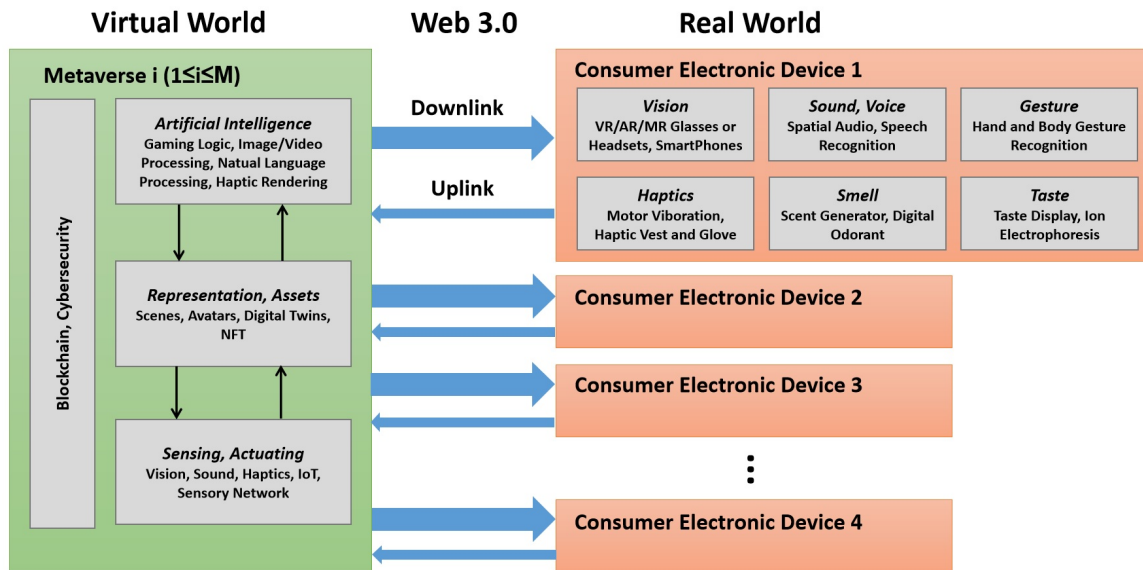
Virtual World

Web 3.0

Real World

Metaverse i (1≤i≤M)

Blockchain, Cybersecurity

Artificial Intelligence
Gaming Logic, Image/Video Processing, Natual Language Processing, Haptic Rendering

Representation, Assets
Scenes, Avatars, Digital Twins, NFT

Sensing, Actuating
Vision, Sound, Haptics, IoT, Sensory Network

Downlink

Uplink

Consumer Electronic Device 1

Vision
VR/AR/MR Glasses or Headsets, SmartPhones

Sound, Voice
Spatial Audio, Speech Recognition

Gesture
Hand and Body Gesture Recognition

Haptics
Motor Viberation, Haptic Vest and Glove

Smell
Scent Generator, Digital Odorant

Taste
Taste Display, Ion Electrophoresis

Consumer Electronic Device 2

Consumer Electronic Device 3

⋮

Consumer Electronic Device 4